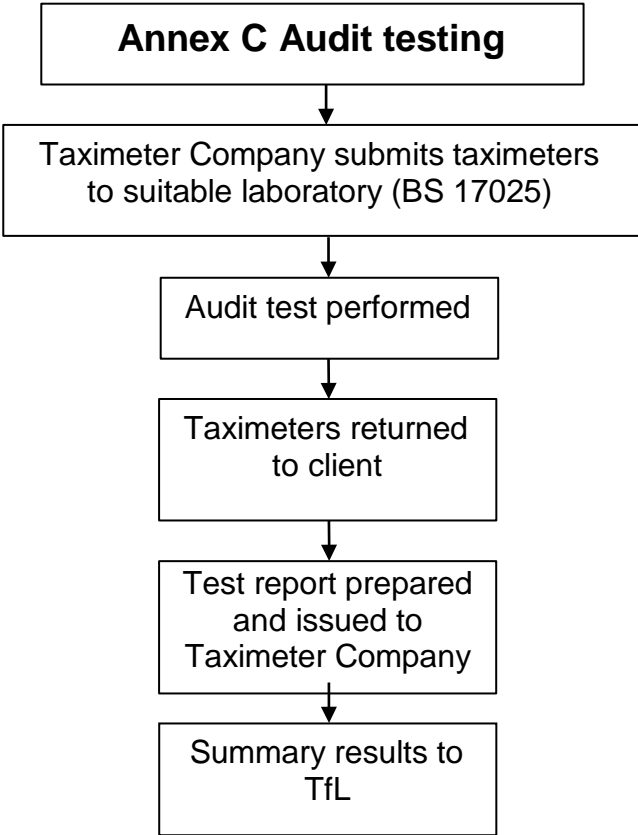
Annex C Audit testing

Taximeter Company submits taximeters to suitable laboratory (BS 17025)

Audit test performed

Taximeters returned to client

Test report prepared and issued to Taximeter Company

Summary results to TfL